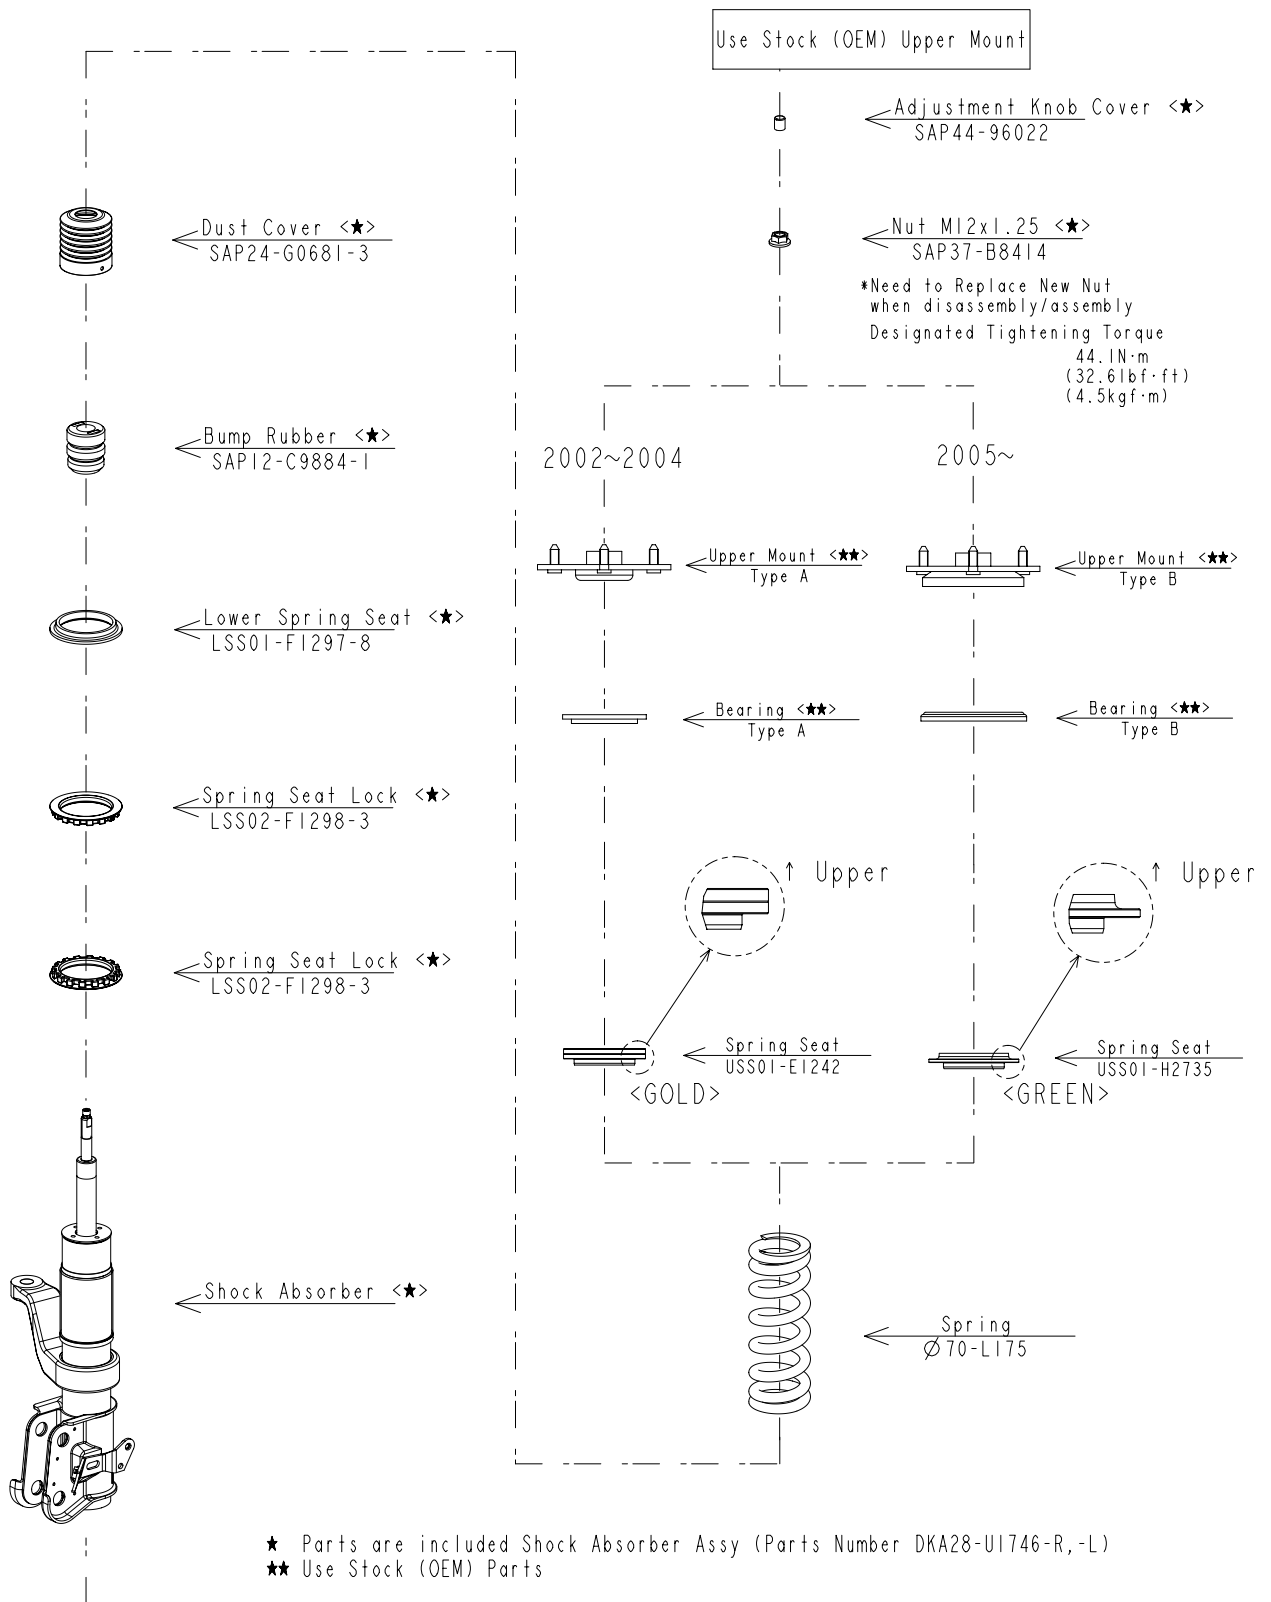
Use Stock (OEM) Upper Mount

Adjustment Knob Cover <★>
SAP44-96022

Nut M12x1.25 <★>
SAP37-B8414
*Need to Replace New Nut when disassembly/assembly
Designated Tightening Torque
44.1N·m
(32.6lbf·ft)
(4.5kgf·m)

Dust Cover <★>
SAP24-G0681-3

Bump Rubber <★>
SAP12-C9884-1

Lower Spring Seat <★>
LSS01-F1297-8

Spring Seat Lock <★>
LSS02-F1298-3

Spring Seat Lock <★>
LSS02-F1298-3

Shock Absorber <★>

2002~2004

2005~

Upper Mount <★★>
Type A

Upper Mount <★★>
Type B

Bearing <★★>
Type A

Bearing <★★>
Type B

↑ Upper

↑ Upper

Spring Seat
USS01-E1242
<GOLD>

Spring Seat
USS01-H2735
<GREEN>

Spring
$\varnothing$70-L175

★ Parts are included Shock Absorber Assy (Parts Number DKA28-U1746-R,-L)
★★ Use Stock (OEM) Parts